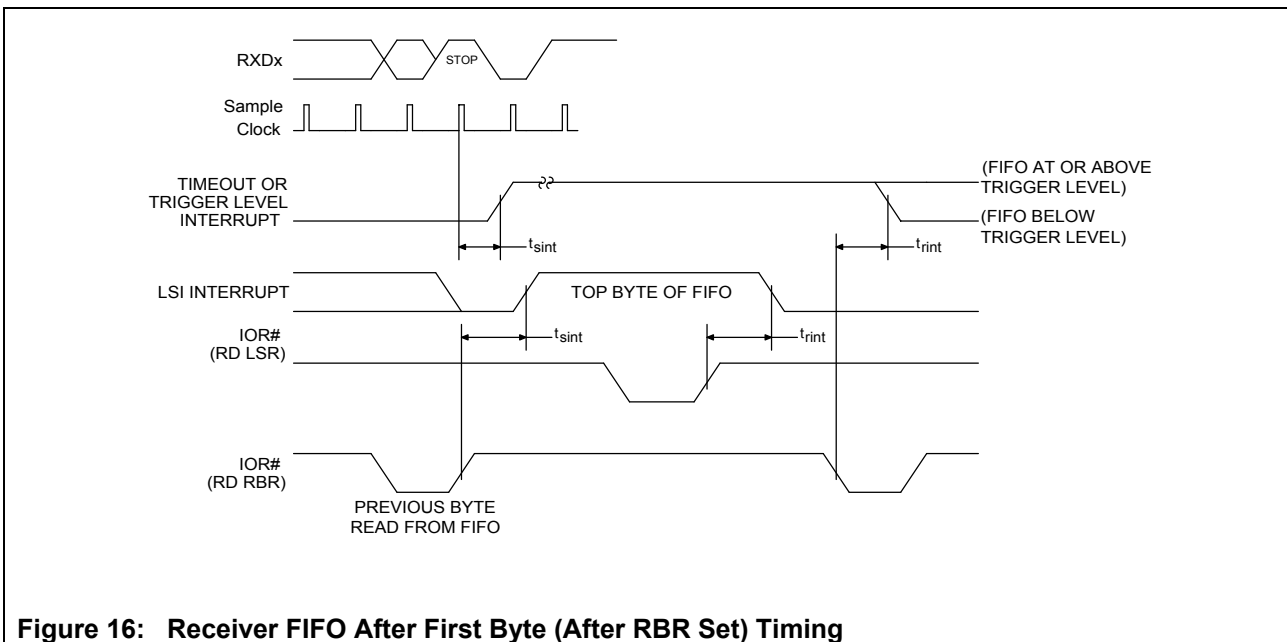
RXDx

STOP

Sample Clock

TIMEOUT OR TRIGGER LEVEL INTERRUPT

(FIFO AT OR ABOVE TRIGGER LEVEL)

(FIFO BELOW TRIGGER LEVEL)

$t_{sint}$

$t_{rint}$

LSI INTERRUPT

TOP BYTE OF FIFO

IOR# (RD LSR)

$t_{sint}$

$t_{rint}$

IOR# (RD RBR)

PREVIOUS BYTE READ FROM FIFO

Figure 16: Receiver FIFO After First Byte (After RBR Set) Timing